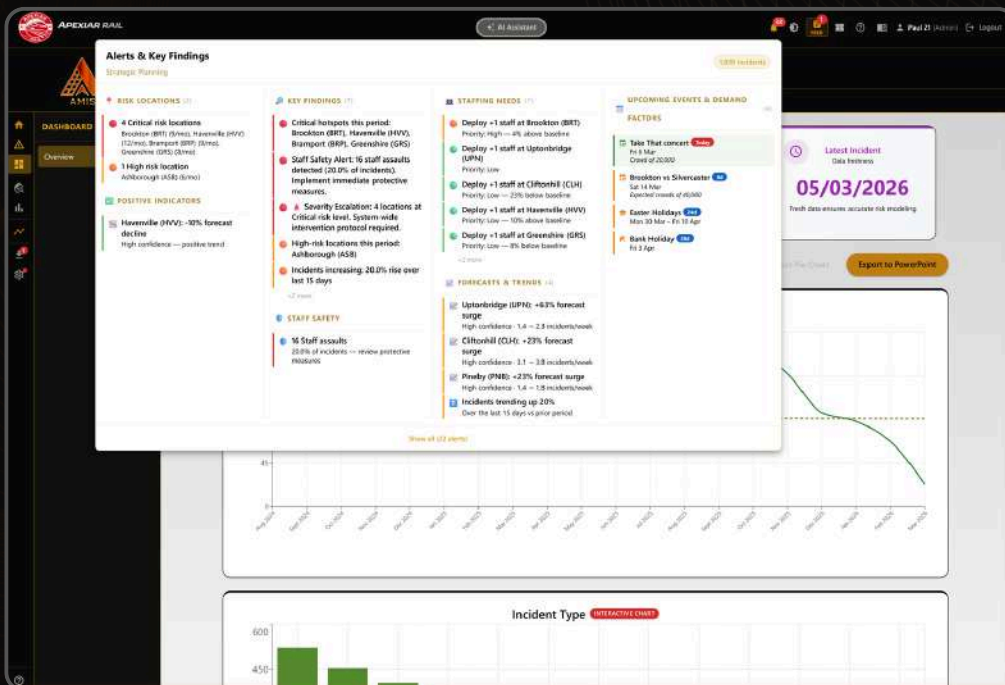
APEXIAR RAIL

AI Assistant

Paul 21 (Admin) Logout

AMIS

DASHBOARD

Overview

Alerts & Key Findings

Strategic Planning

1,809 incidents

RISK LOCATIONS (2)

4 Critical risk locations
Brookton (BRT) (5/mo), Havenville (HVV) (12/mo), Bramport (BRP) (5/mo), Greenshire (GRS) (5/mo)

1 High risk location
Ashborough (ASB) (5/mo)

POSITIVE INDICATORS

Havenville (HVV): -10% forecast decline
High confidence — positive trend

KEY FINDINGS (7)

Critical hotspots this period: Brookton (BRT), Havenville (HVV), Bramport (BRP), Greenshire (GRS)

Staff Safety Alert: 16 staff assaults detected (20.0% of incidents). Implement immediate protective measures.

Severity Escalation: 4 locations at Critical risk level. System-wide intervention protocol required.

High-risk locations this period: Ashborough (ASB)

Incidents increasing: 20.0% rise over last 15 days

+2 more

STAFF SAFETY

16 Staff assaults
20.0% of incidents — review protective measures

STAFFING NEEDS (7)

Deploy +1 staff at Brookton (BRT)
Priority: High — 4% above baseline

Deploy +1 staff at Uptonbridge (UPN)
Priority: Low

Deploy +1 staff at Cliftonhill (CLH)
Priority: Low — 23% below baseline

Deploy +1 staff at Havenville (HVV)
Priority: Low — 10% above baseline

Deploy +1 staff at Greenshire (GRS)
Priority: Low — 8% below baseline

+2 more

FORECASTS & TRENDS (4)

Uptonbridge (UPN): +63% forecast surge
High confidence · 1.4 → 2.3 incidents/week

Cliftonhill (CLH): +23% forecast surge
High confidence · 3.1 → 3.8 incidents/week

Pineby (PNB): +23% forecast surge
High confidence · 1.4 → 1.8 incidents/week

Incidents trending up 20%
Over the last 15 days vs prior period

UPCOMING EVENTS & DEMAND FACTORS

Take That concert Today
Fri 6 Mar
Crowd of 20,000

Brookton vs Silvercaster 8d
Sat 14 Mar
Expected crowds of 40,000

Easter Holidays 24d
Mon 30 Mar – Fri 10 Apr

Bank Holiday 28d
Fri 3 Apr

Show all (22 alerts)

Latest Incident
Data freshness

05/03/2026

Fresh data ensures accurate risk modeling

Export to PowerPoint

45

0

Incident Type INTERACTIVE CHART

600

450